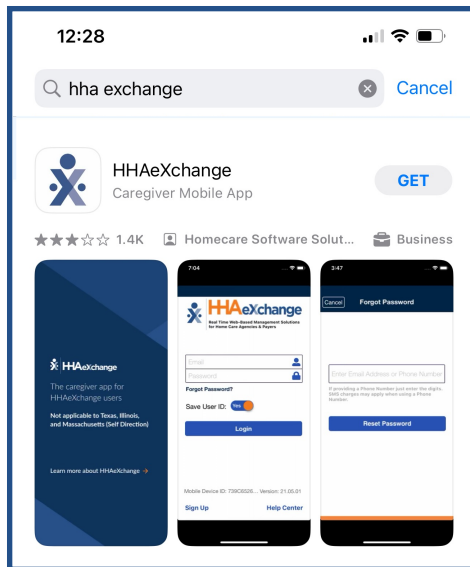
12:28

hha exchange

Cancel

HHAeXchange

Caregiver Mobile App

GET

1.4K

Homecare Software Solut...

Business

HHAeXchange

The caregiver app for HHAeXchange users

Not applicable to Texas, Illinois, and Massachusetts (Self Direction)

Learn more about HHAeXchange →

7:04

HHAeXchange

Real Time Web-Based Management Solutions for Home Care Agencies & Payers

Email

Password

Forgot Password?

Save User ID:

Yes

Login

Mobile Device ID: 739C6026... Version: 21.05.01

Sign Up

Help Center

3:47

Cancel

Forgot Password

Enter Email Address or Phone Number

If providing a Phone Number just enter the digits. SMS charges may apply when using a Phone Number.

Reset Password